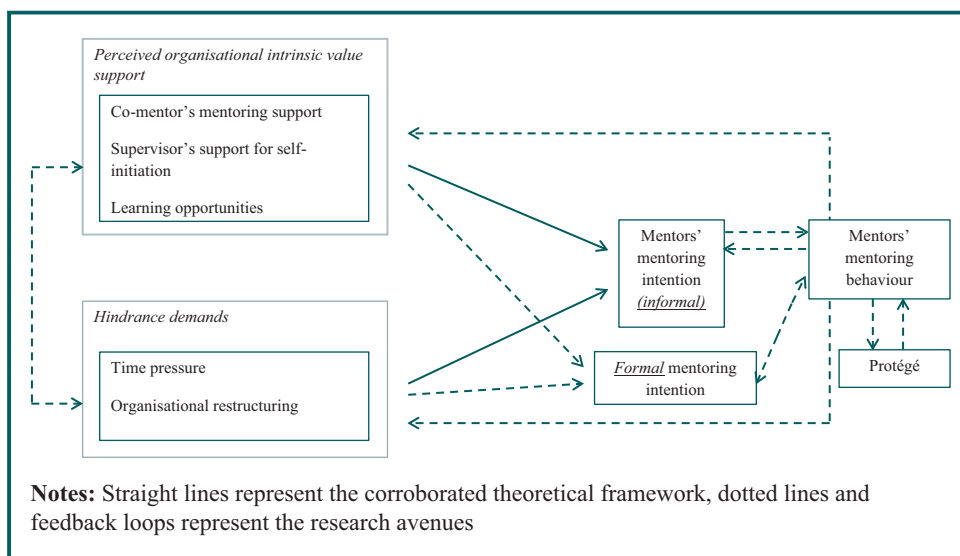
Perceived organisational intrinsic value support

Co-mentor's mentoring support

Supervisor's support for self-initiation

Learning opportunities

Hindrance demands

Time pressure

Organisational restructuring

Mentors' mentoring intention (informal)

Formal mentoring intention

Mentors' mentoring behaviour

Protégé

Notes: Straight lines represent the corroborated theoretical framework, dotted lines and feedback loops represent the research avenues